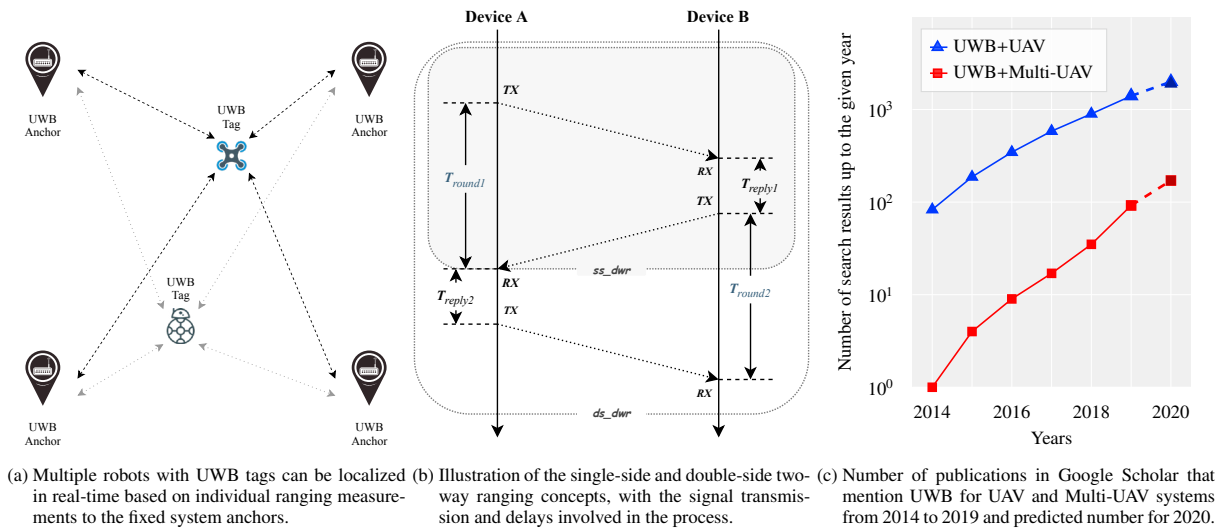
UWB Anchor

UWB Anchor

UWB Tag

UWB Tag

UWB Anchor

UWB Anchor

(a) Multiple robots with UWB tags can be localized in real-time based on individual ranging measurements to the fixed system anchors.

Device A

Device B

TX

RX

$T_{round1}$

$T_{reply1}$

TX

RX

ss_dwr

$T_{reply2}$

TX

$T_{round2}$

RX

ds_dwr

(b) Illustration of the single-side and double-side two-way ranging concepts, with the signal transmission and delays involved in the process.

UWB+UAV

UWB+Multi-UAV

Number of search results up to the given year

$10^3$

$10^2$

$10^1$

$10^0$

2014

2016

2018

2020

Years

(c) Number of publications in Google Scholar that mention UWB for UAV and Multi-UAV systems from 2014 to 2019 and predicted number for 2020.